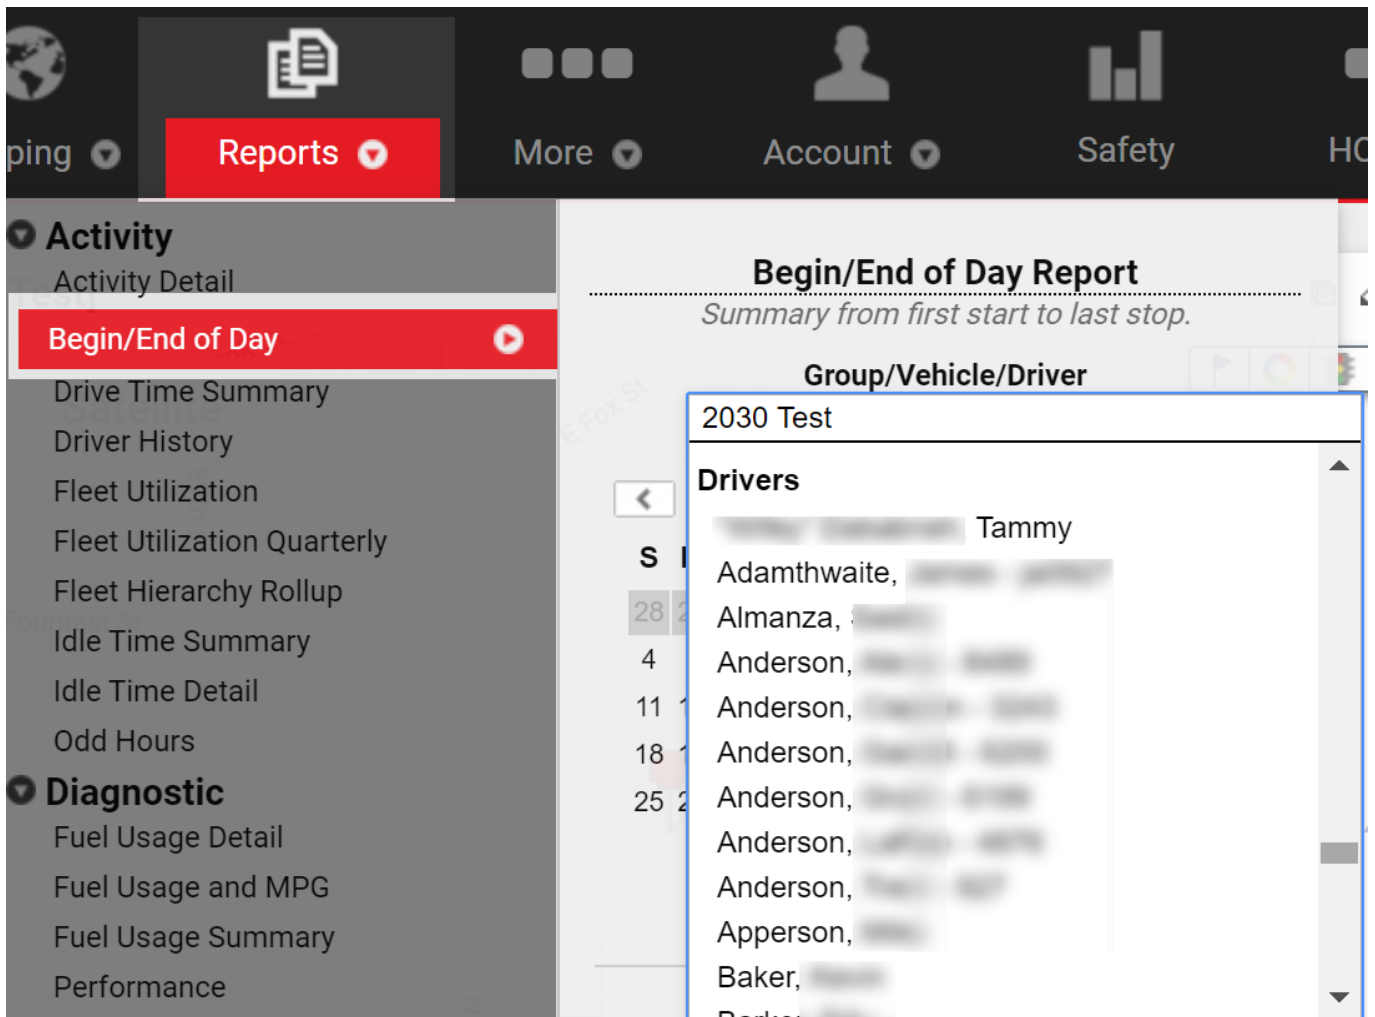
ping Reports More Account Safety HC

Activity
Activity Detail
Begin/End of Day
Drive Time Summary
Driver History
Fleet Utilization
Fleet Utilization Quarterly
Fleet Hierarchy Rollup
Idle Time Summary
Idle Time Detail
Odd Hours
Diagnostic
Fuel Usage Detail
Fuel Usage and MPG
Fuel Usage Summary
Performance

Begin/End of Day Report
Summary from first start to last stop.

Group/Vehicle/Driver

2030 Test

Drivers
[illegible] Tammy
Adamthwaite, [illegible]
Almanza, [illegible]
Anderson, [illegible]
Anderson, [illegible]
Anderson, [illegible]
Anderson, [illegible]
Anderson, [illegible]
Anderson, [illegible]
Apperson, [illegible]
Baker, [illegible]

S
28
4
11
18
25